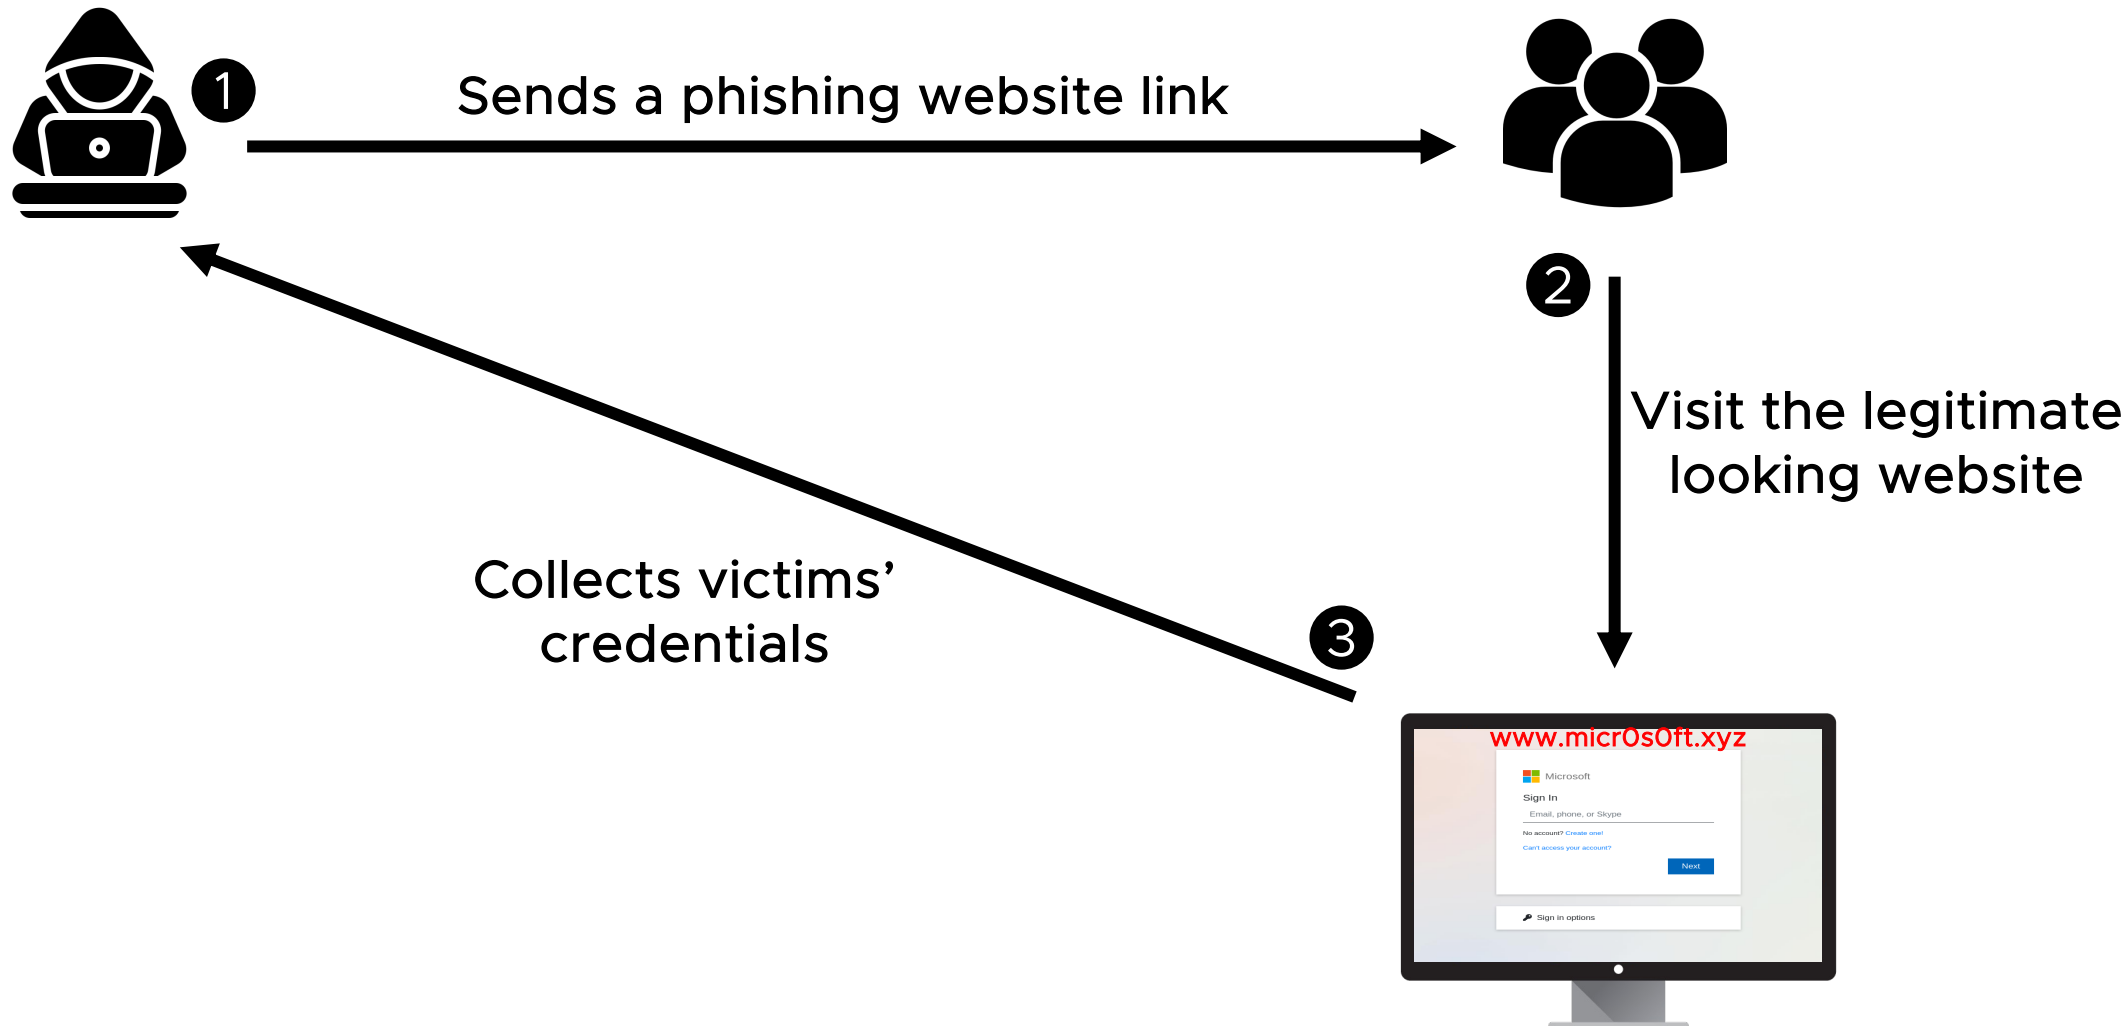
1

Sends a phishing website link

2

Visit the legitimate looking website

3

Collects victims' credentials

www.micr0s0ft.xyz

Microsoft

Sign In

Email, phone, or Skype

No account? Create one!

Can't access your account?

Next

Sign in options